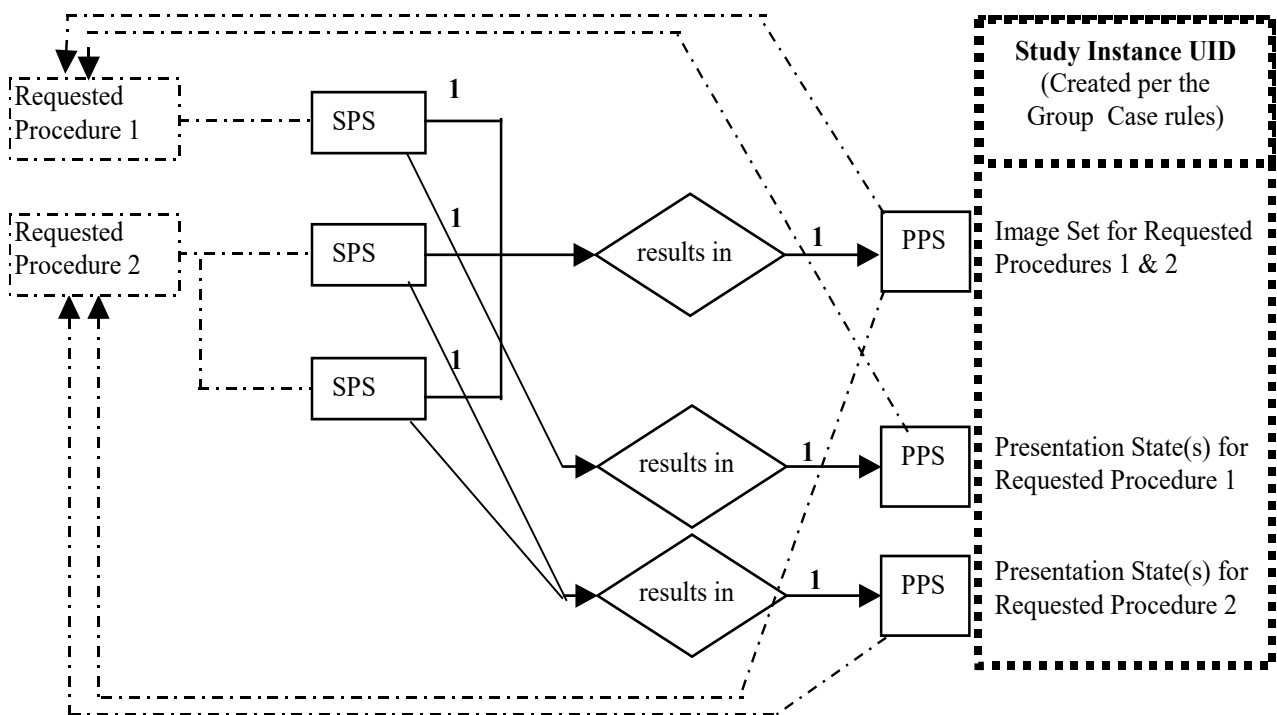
Requested Procedure 1

Requested Procedure 2

SPS

SPS

SPS

1

1

1

results in

results in

results in

1

1

1

PPS

PPS

PPS

Study Instance UID
(Created per the Group Case rules)

Image Set for Requested Procedures 1 & 2

Presentation State(s) for Requested Procedure 1

Presentation State(s) for Requested Procedure 2